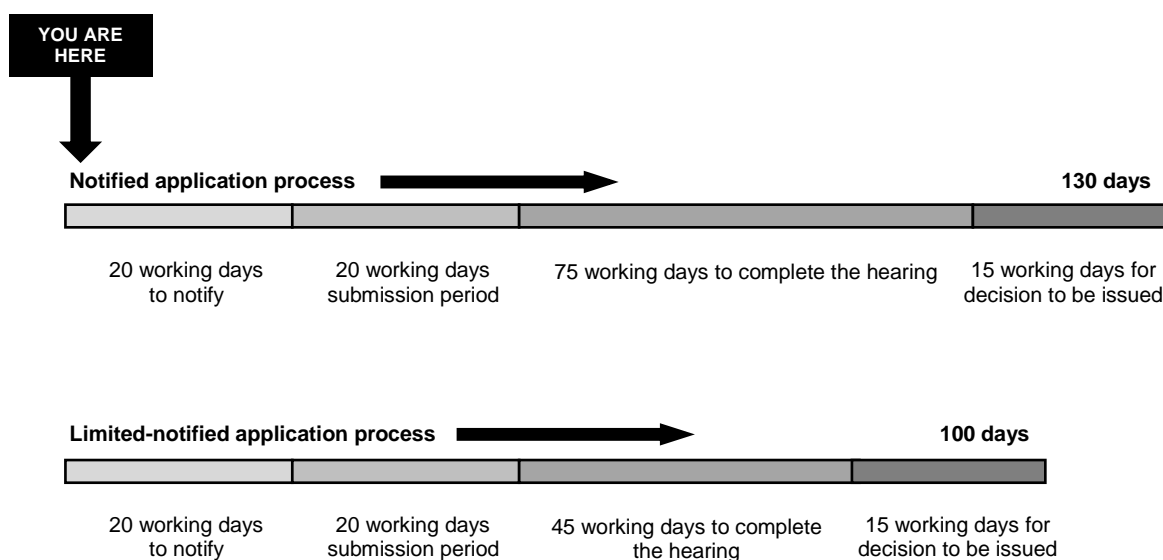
YOU ARE HERE

Notified application process

130 days

20 working days to notify

20 working days submission period

75 working days to complete the hearing

15 working days for decision to be issued

Limited-notified application process

100 days

20 working days to notify

20 working days submission period

45 working days to complete the hearing

15 working days for decision to be issued